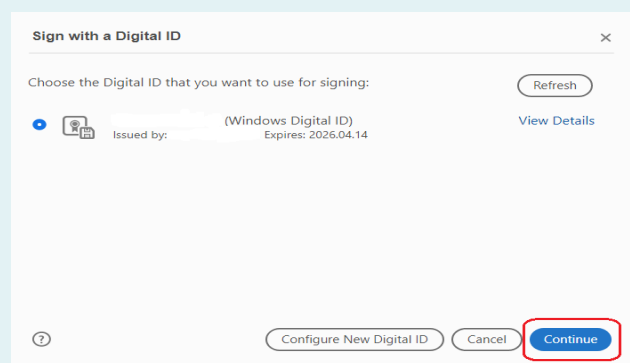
Sign with a Digital ID

×

Choose the Digital ID that you want to use for signing:

Refresh

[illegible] (Windows Digital ID)
Issued by: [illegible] Expires: 2026.04.14

View Details

?

Configure New Digital ID

Cancel

Continue